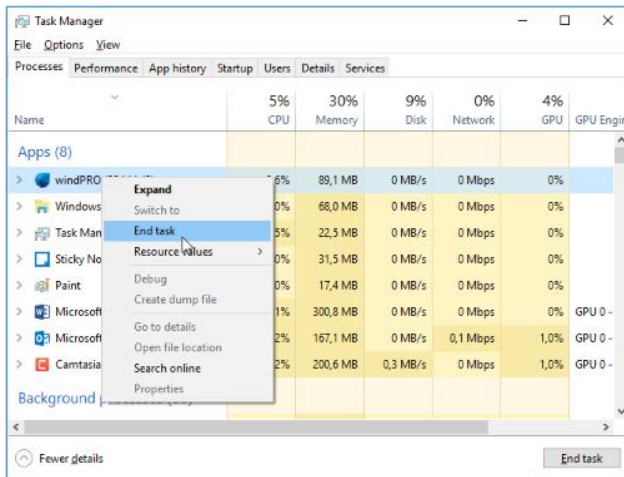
Task Manager

File Options View

Processes Performance App history Startup Users Details Services

| Name | 5% CPU | 30% Memory | 9% Disk | 0% Network | 4% GPU | GPU Engi |
|---|---|---|---|---|---|---|
| Apps (8) | | | | | | |
| windPRO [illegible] | 6% | 89,1 MB | 0 MB/s | 0 Mbps | 0% | |
| Windows | 0% | 68,0 MB | 0 MB/s | 0 Mbps | 0% | |
| Task Man | 5% | 22,5 MB | 0 MB/s | 0 Mbps | 0% | |
| Sticky No | 0% | 31,5 MB | 0 MB/s | 0 Mbps | 0% | |
| Paint | 0% | 17,4 MB | 0 MB/s | 0 Mbps | 0% | |
| Microsof | 1% | 300,8 MB | 0 MB/s | 0 Mbps | 0% | GPU 0 - |
| Microsof | 2% | 167,1 MB | 0 MB/s | 0,1 Mbps | 1,0% | GPU 0 - |
| Camtasia | 2% | 200,6 MB | 0,3 MB/s | 0 Mbps | 1,0% | GPU 0 - |
| Background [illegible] | | | | | | |

Expand
Switch to
End task
Resource values
Debug
Create dump file
Go to details
Open file location
Search online
Properties

Fewer details

End task